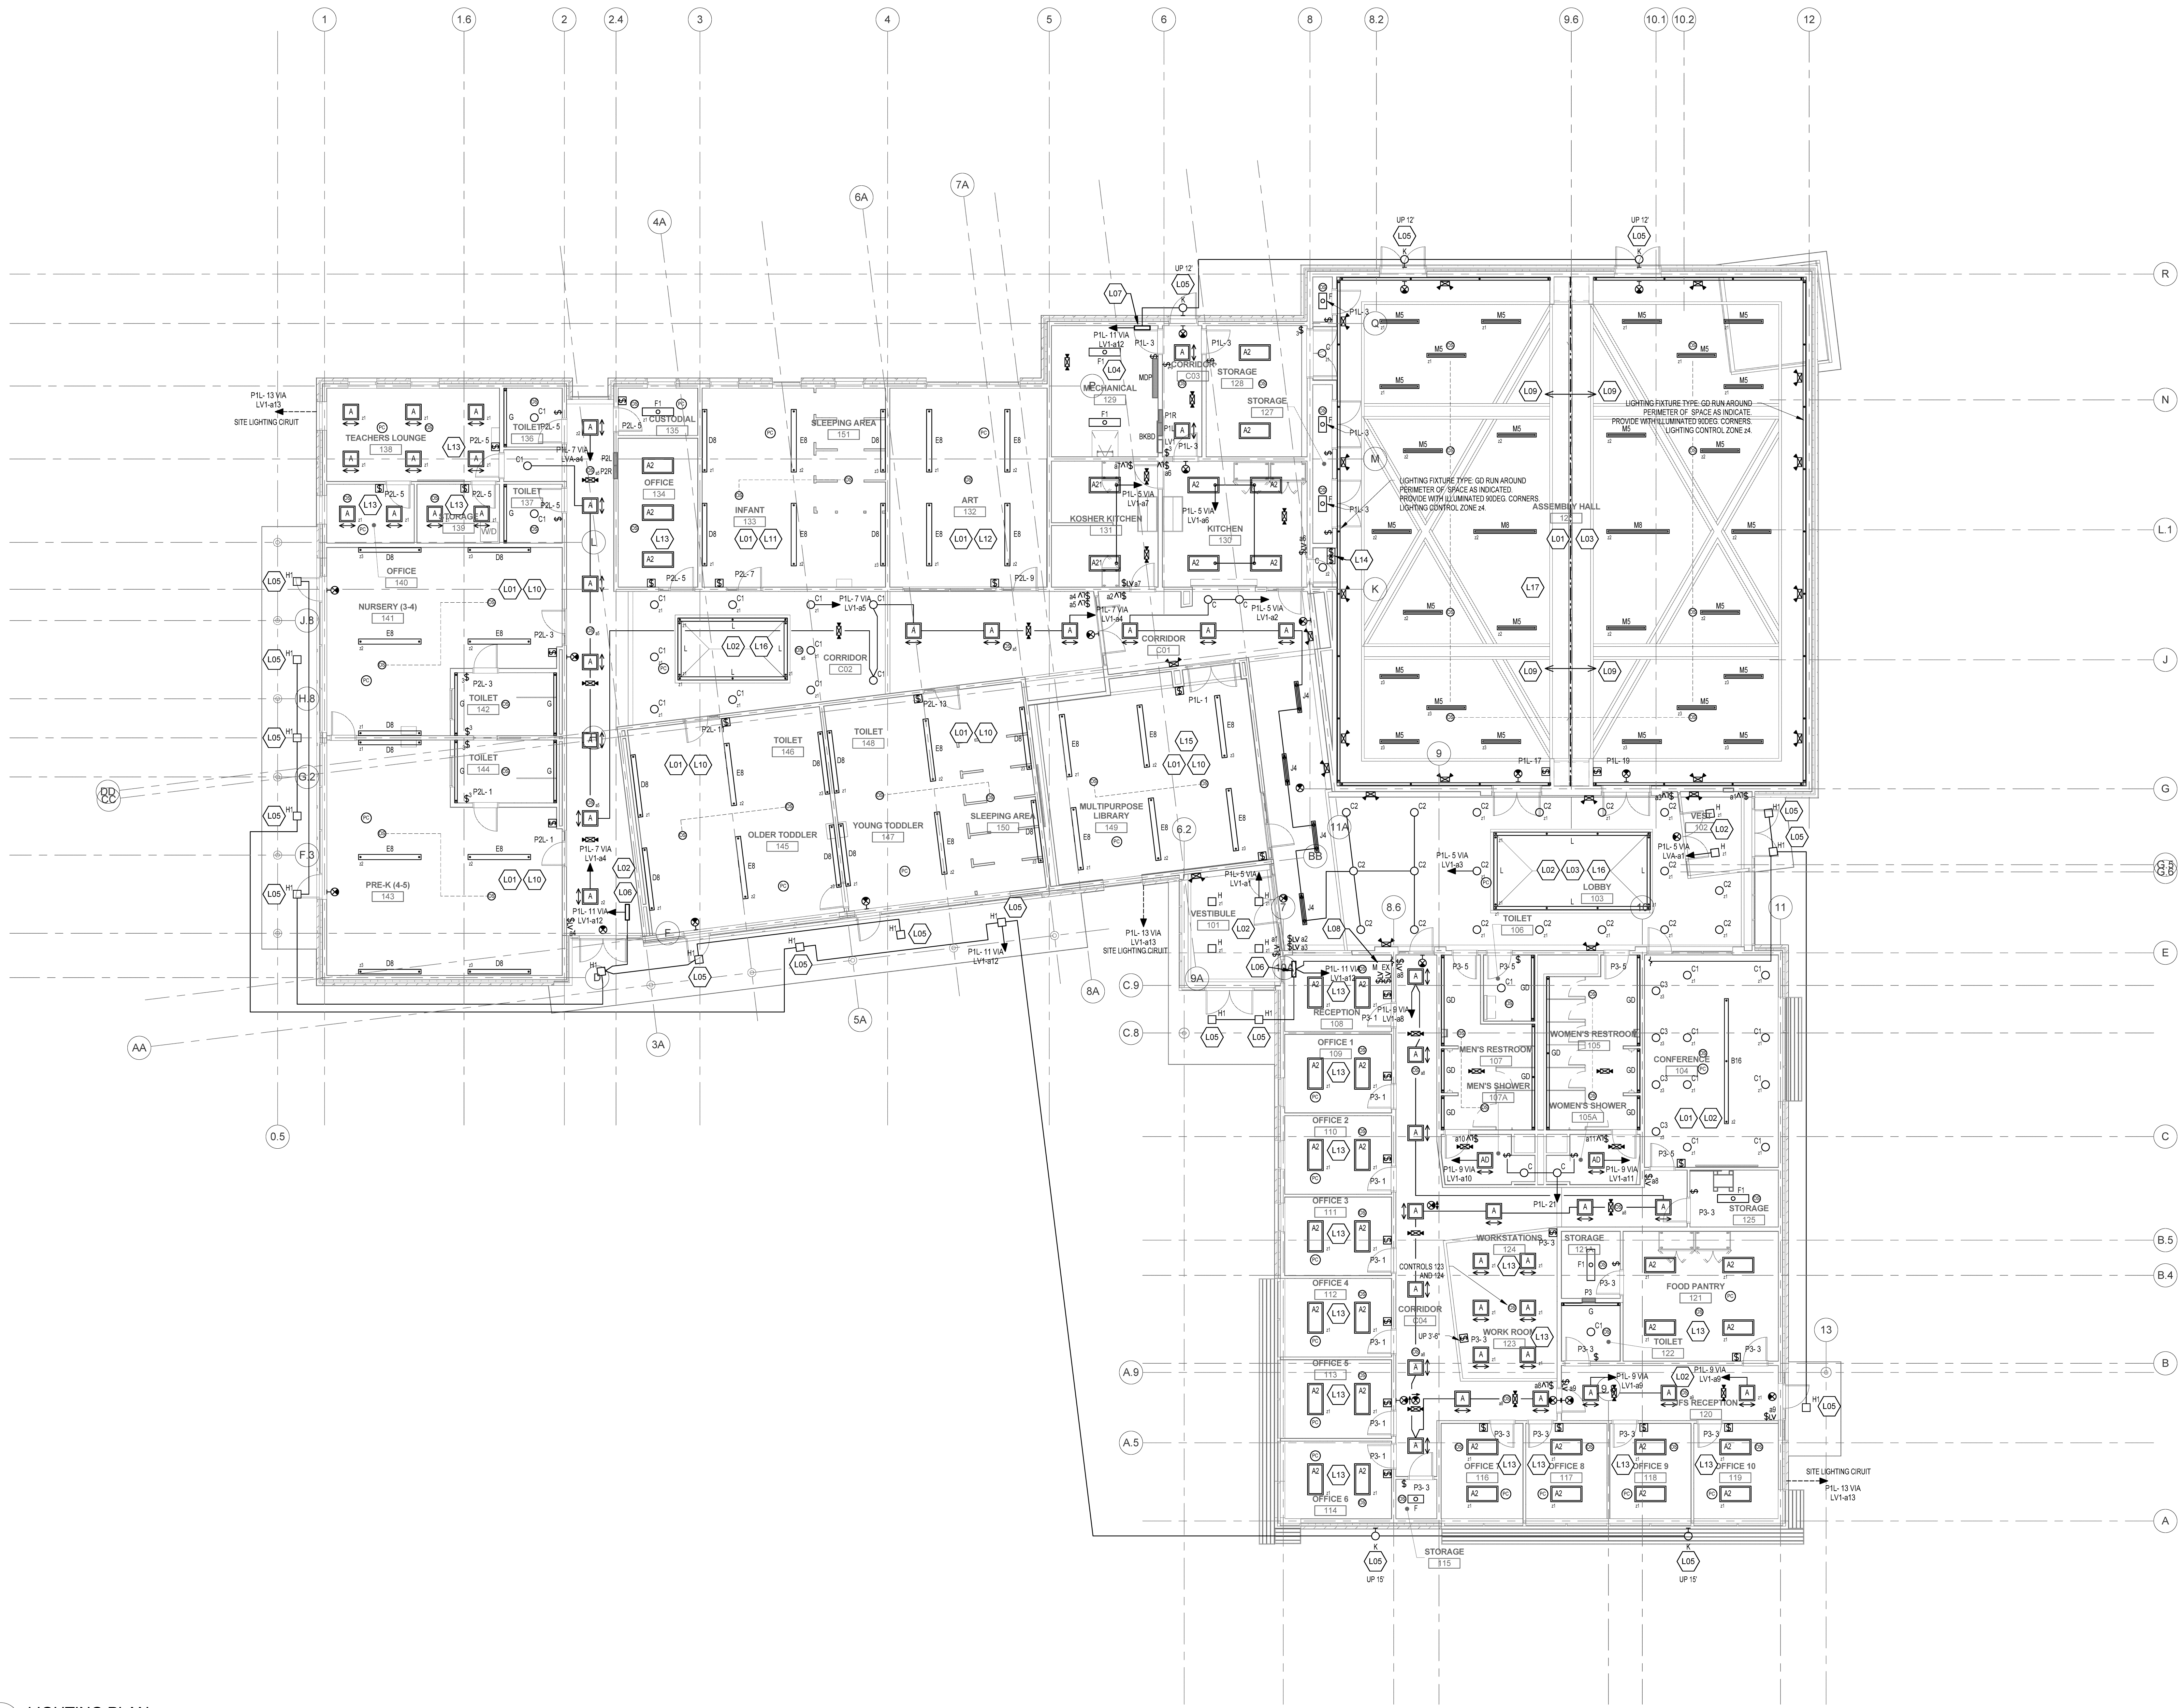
1 1.6 2 2.4 3 4 5 6 8 8.2 9.6 10.1 10.2 12

4A 6A 7A

R N L.1 J G G.5 G.6 E C B.5 B.4 B A

P1L- 13 VIA LV1-a13 SITE LIGHTING CIRUIT

TEACHERS LOUNGE 138
TOILET 136
TOILET 137
STORAGE 139
OFFICE 140
NURSERY (3-4) 141
TOILET 142
TOILET 144
PRE-K (4-5) 143
CUSTODIAL 135
OFFICE 134
INFANT 133
SLEEPING AREA 151
ART 132
MECHANICAL 129
CORRIDOR C03
STORAGE 128
STORAGE 127
KOSHER KITCHEN 131
KITCHEN 130
CORRIDOR C02
CORRIDOR C01
TOILET 146
TOILET 148
OLDER TODDLER 145
YOUNG TODDLER 147
SLEEPING AREA 150
MULTIPURPOSE LIBRARY 149
VESTIBULE 101
ASSEMBLY HALL 123
LIGHTING FIXTURE TYPE: GD RUN AROUND PERIMETER OF SPACE AS INDICATED. PROVIDE WITH ILLUMINATED 90DEG. CORNERS. LIGHTING CONTROL ZONE z4.
LIGHTING FIXTURE TYPE: GD RUN AROUND PERIMETER OF SPACE AS INDICATE. PROVIDE WITH ILLUMINATED 90DEG. CORNERS. LIGHTING CONTROL ZONE z4.
VEST 102
LOBBY 103
TOILET 106
RECEPTION 108
MEN'S RESTROOM 107
MEN'S SHOWER 107A
WOMEN'S RESTROOM 105
WOMEN'S SHOWER 105A
CONFERENCE 104
STORAGE 125
OFFICE 1 109
OFFICE 2 110
OFFICE 3 111
OFFICE 4 112
OFFICE 5 113
OFFICE 6 114
WORKSTATIONS 124
STORAGE 122
FOOD PANTRY 121
TOILET 122
CORRIDOR C04
CONTROLS 123 AND 124
WORK ROOM 123
FS RECEPTION 120
OFFICE 7 116
OFFICE 8 117
OFFICE 9 118
OFFICE 10 119
STORAGE 115

P1L- 13 VIA LV1-a13 SITE LIGHTING CIRUIT
SITE LIGHTING CIRUIT P1L- 13 VIA LV1-a13
P1L- 11 VIA LV1-a12
P1L- 7 VIA LV1-a4
P1L- 7 VIA LV1-a5
P1L- 5 VIA LV1-a6
P1L- 5 VIA LV1-a7
P1L- 5 VIA LV1-a2
P1L- 5 VIA LV1-a3
P1L- 5 VIA LV1-a1
P1L- 9 VIA LV1-a8
P1L- 9 VIA LV1-a9
P1L- 9 VIA LV1-a10
P1L- 9 VIA LV1-a11
UP 12' UP 15' UP 3'-6"

L01 L02 L03 L04 L05 L06 L07 L08 L09 L10 L11 L12 L13 L14 L15 L16 L17

AA 3A 5A 8A 9A 11A BB 0.5 C.9 C.8 A.9 A.5 DD CC 13

LIGHTING PLAN